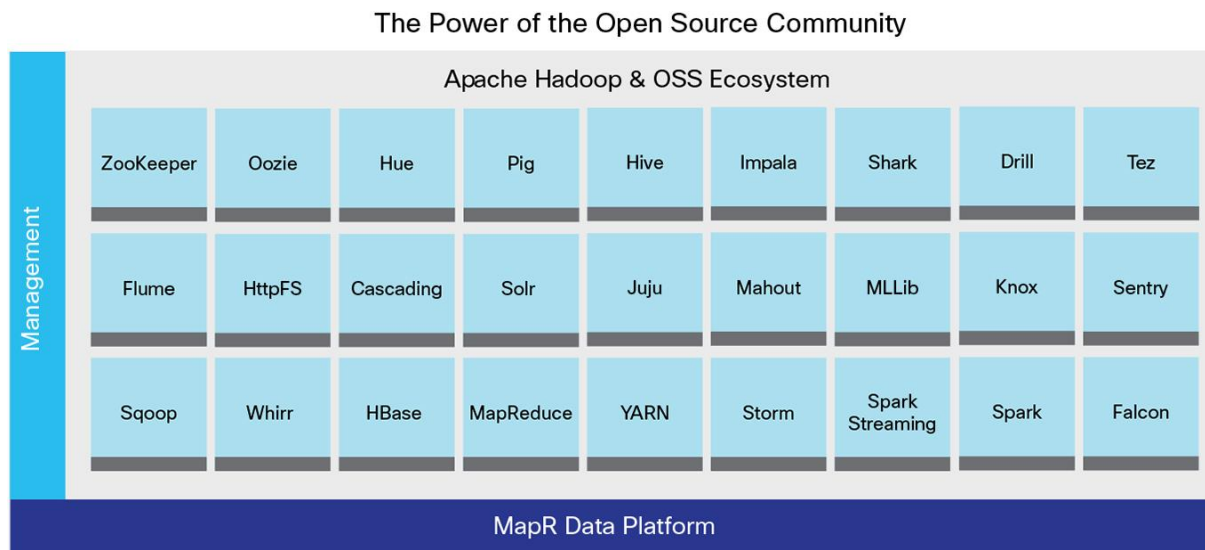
The Power of the Open Source Community

Management

Apache Hadoop & OSS Ecosystem

| ZooKeeper | Oozie | Hue | Pig | Hive | Impala | Shark | Drill | Tez |
|---|---|---|---|---|---|---|---|---|
| Flume | HttpFS | Cascading | Solr | Juju | Mahout | MLLib | Knox | Sentry |
| Sqoop | Whirr | HBase | MapReduce | YARN | Storm | Spark Streaming | Spark | Falcon |

MapR Data Platform